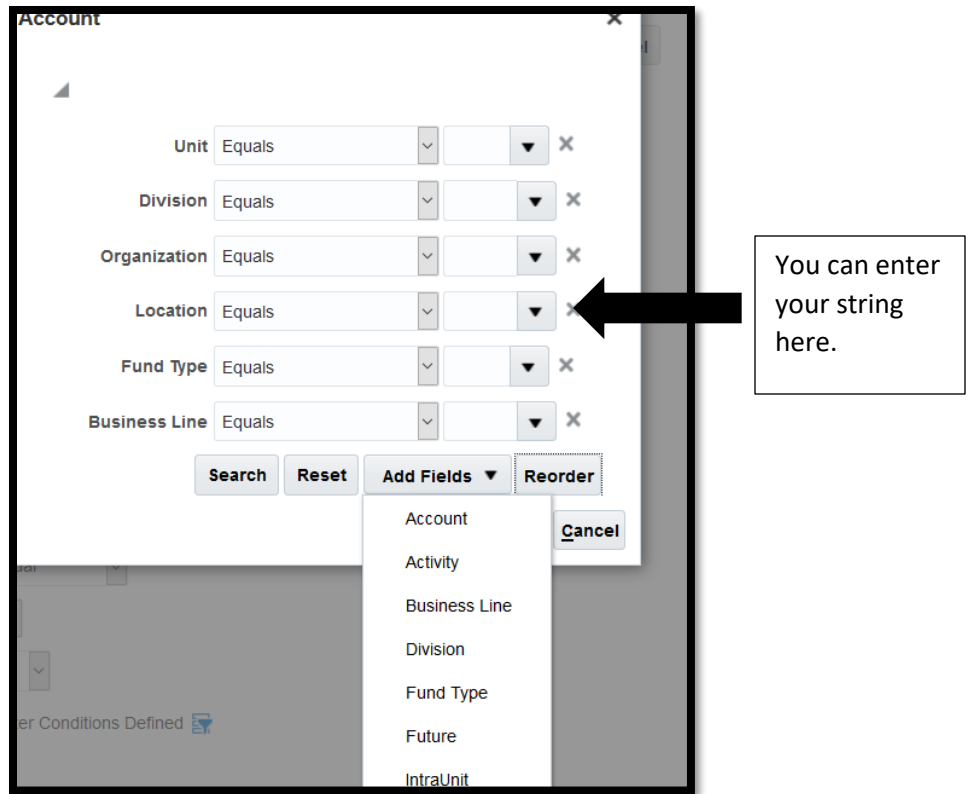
Account

Unit Equals
Division Equals
Organization Equals
Location Equals
Fund Type Equals
Business Line Equals

Search Reset Add Fields ▼ Reorder

Account
Activity
Business Line
Division
Fund Type
Future
IntraUnit

Cancel

ual

er Conditions Defined

You can enter your string here.